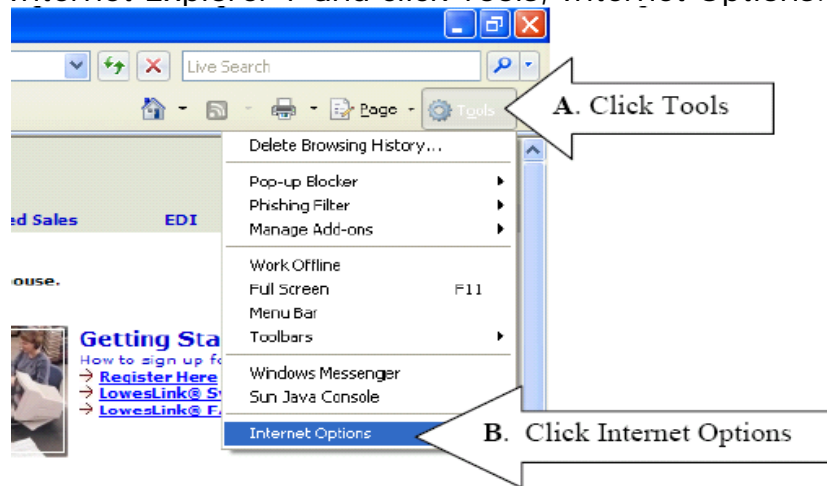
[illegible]nternet Explorer 7 and click Tools, Internet Options.

Live Search

Page

Tools

A. Click Tools

Delete Browsing History...

Pop-up Blocker

Phishing Filter

Manage Add-ons

Work Offline

Full Screen F11

Menu Bar

Toolbars

Windows Messenger

Sun Java Console

Internet Options

B. Click Internet Options

ed Sales

EDI

ouse.

Getting Sta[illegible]

How to sign up f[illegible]

→ Register Here

→ LowesLink® S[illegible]

→ LowesLink® F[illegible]